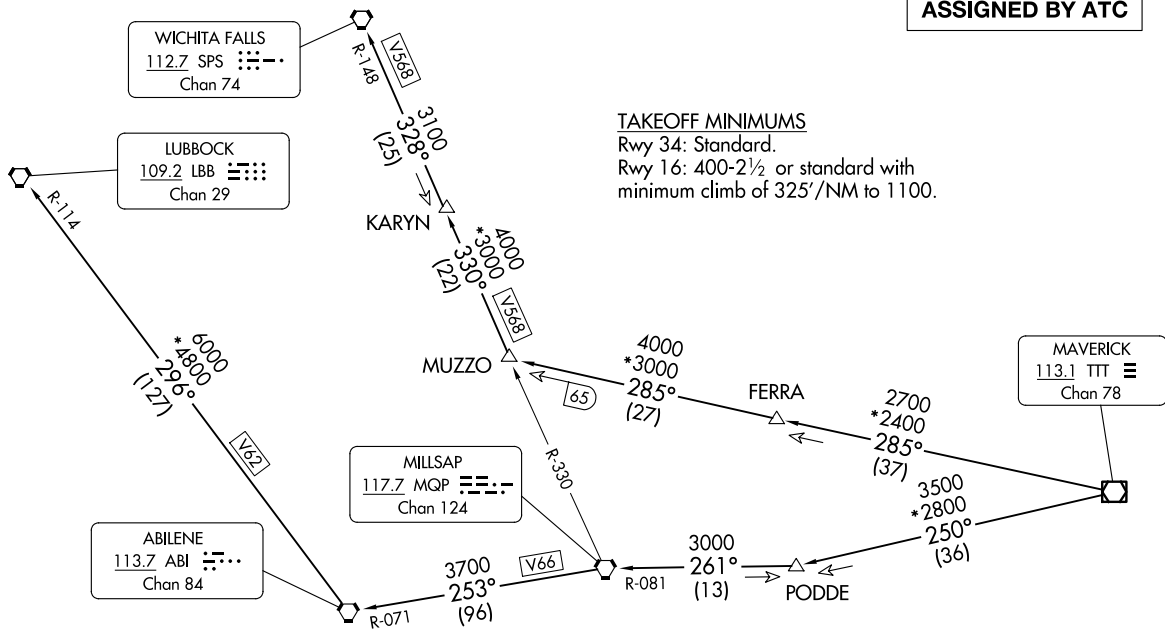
ASSIGNED BY ATC

WICHITA FALLS
112.7 SPS
Chan 74

R-148
V568
3100
328°
(25)

TAKEOFF MINIMUMS
Rwy 34: Standard.
Rwy 16: 400-2½ or standard with minimum climb of 325'/NM to 1100.

LUBBOCK
109.2 LBB
Chan 29

R-114

KARYN
4000
*3000
330°
(22)
V568

MUZZO
65
4000
*3000
285°
(27)

FERRA
2700
*2400
285°
(37)

MAVERICK
113.1 TTT
Chan 78

6000
*4800
296°
(127)
V62

MILLSAP
117.7 MQP
Chan 124

R-330

3500
*2800
250°
(36)

ABILENE
113.7 ABI
Chan 84

3700
253°
(96)
V66
R-071

R-081
3000
261°
(13)
PODDE